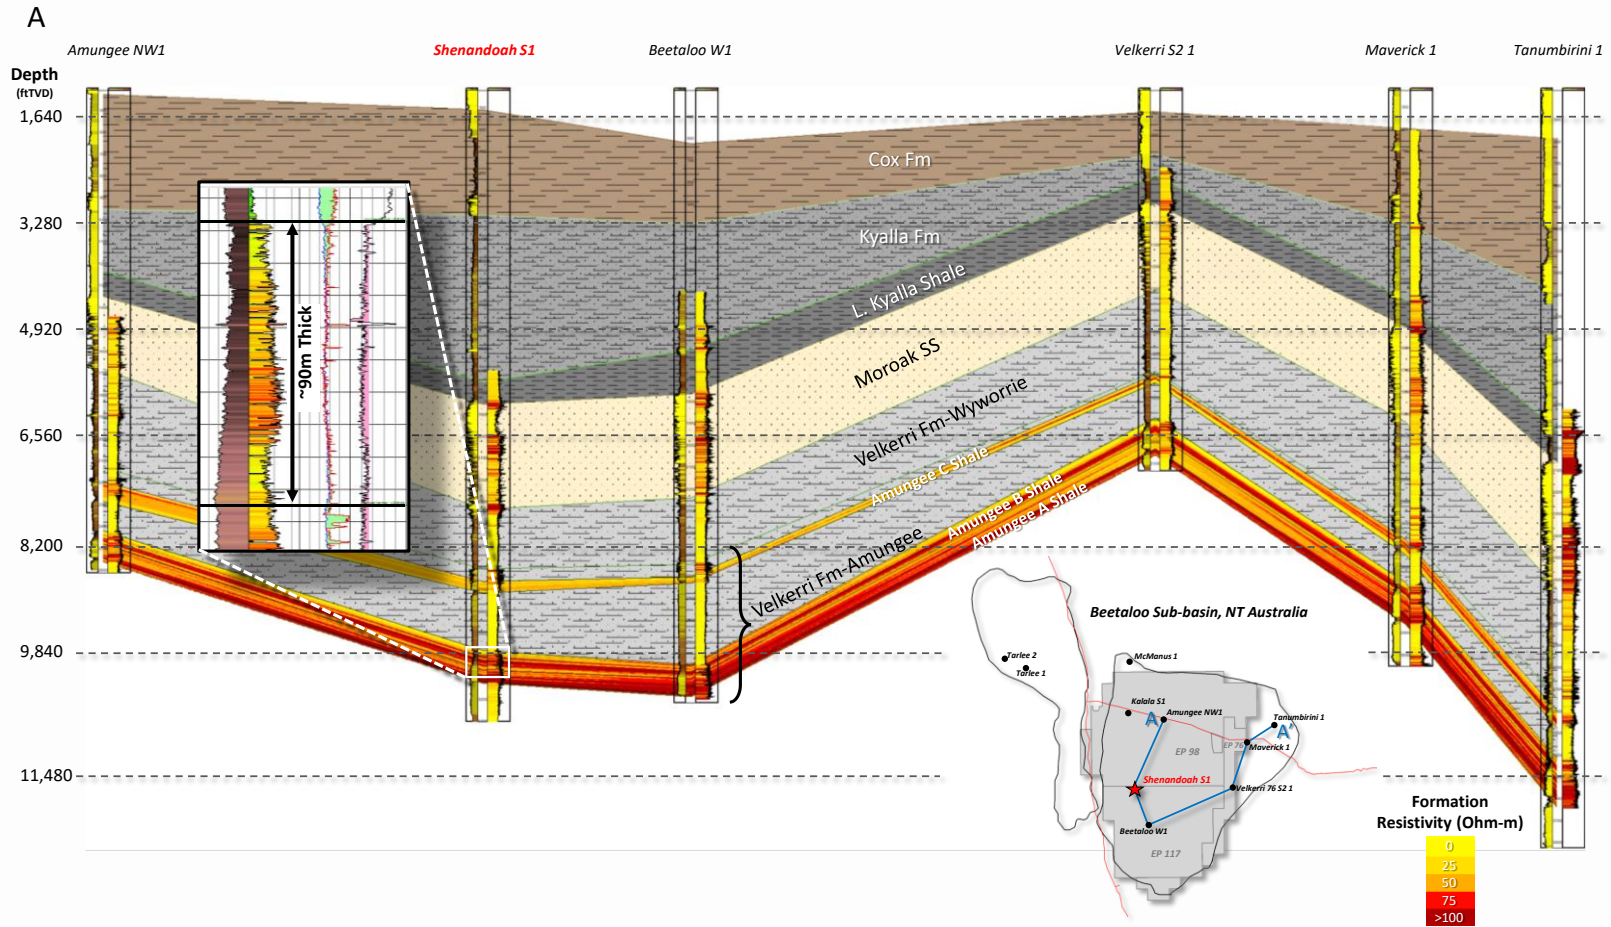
A

Amungee NW1

Shenandoah S1

Beetaloo W1

Velkerri S2 1

Maverick 1

Tanumbirini 1

Depth
(ftTVD)

1,640

3,280

4,920

6,560

8,200

9,840

11,480

Cox Fm

Kyalla Fm

L. Kyalla Shale

Moroak SS

Velkerri Fm-Wyworrie

Amungee C Shale

Amungee B Shale

Amungee A Shale

Velkerri Fm-Amungee

~90m Thick

Beetaloo Sub-basin, NT Australia

McManus 1

Tarlee 2

Tarlee 1

Kalala S1

Amungee NW1

A

EP 98

EP 76

Tanumbirini 1

A'

Maverick 1

Shenandoah S1

Velkerri 76 S2 1

Beetaloo W1

EP 117

Formation
Resistivity (Ohm-m)

0

25

50

75

>100